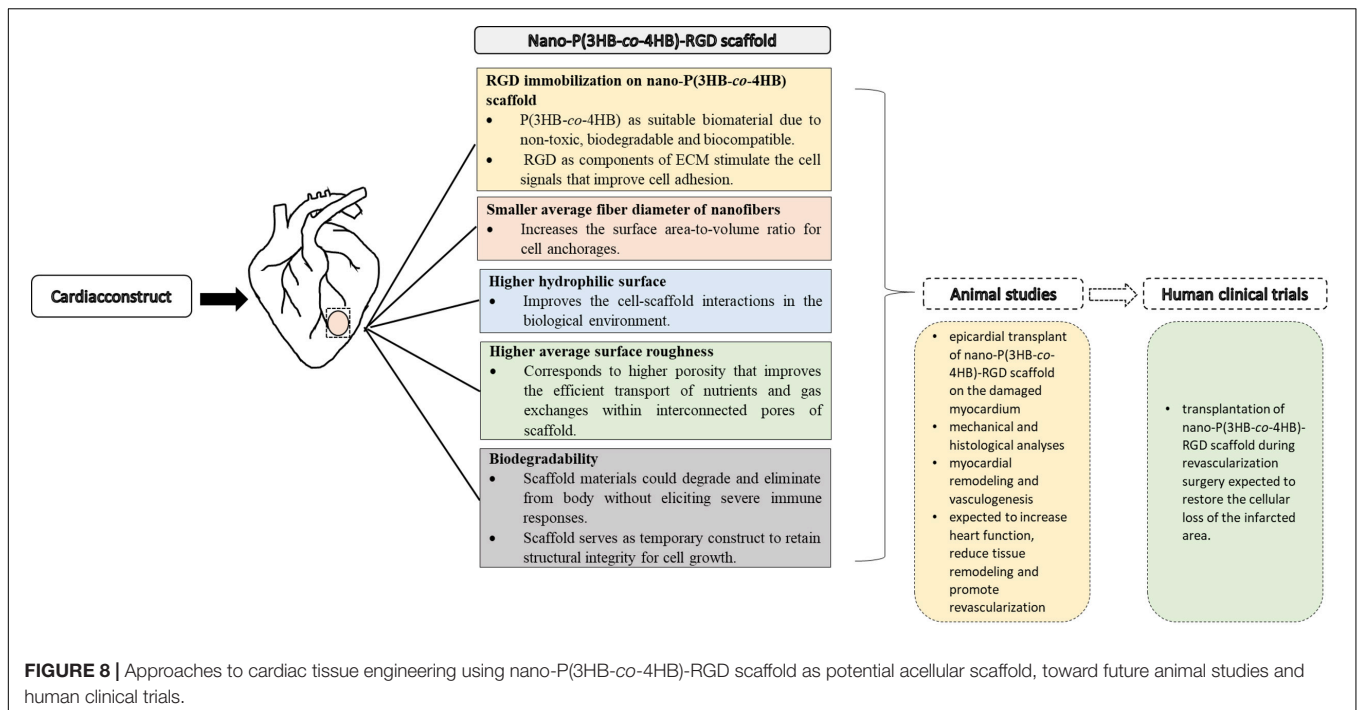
Nano-P(3HB-*co*-4HB)-RGD scaffold

Cardiacconstruct

**RGD immobilization on nano-P(3HB-*co*-4HB) scaffold**
- P(3HB-*co*-4HB) as suitable biomaterial due to non-toxic, biodegradable and biocompatible.
- RGD as components of ECM stimulate the cell signals that improve cell adhesion.

**Smaller average fiber diameter of nanofibers**
- Increases the surface area-to-volume ratio for cell anchorages.

**Higher hydrophilic surface**
- Improves the cell-scaffold interactions in the biological environment.

**Higher average surface roughness**
- Corresponds to higher porosity that improves the efficient transport of nutrients and gas exchanges within interconnected pores of scaffold.

**Biodegradability**
- Scaffold materials could degrade and eliminate from body without eliciting severe immune responses.
- Scaffold serves as temporary construct to retain structural integrity for cell growth.

Animal studies

- epicardial transplant of nano-P(3HB-*co*-4HB)-RGD scaffold on the damaged myocardium
- mechanical and histological analyses
- myocardial remodeling and vasculogenesis
- expected to increase heart function, reduce tissue remodeling and promote revascularization

Human clinical trials

- transplantation of nano-P(3HB-*co*-4HB)-RGD scaffold during revascularization surgery expected to restore the cellular loss of the infarcted area.

**FIGURE 8 |** Approaches to cardiac tissue engineering using nano-P(3HB-*co*-4HB)-RGD scaffold as potential acellular scaffold, toward future animal studies and human clinical trials.